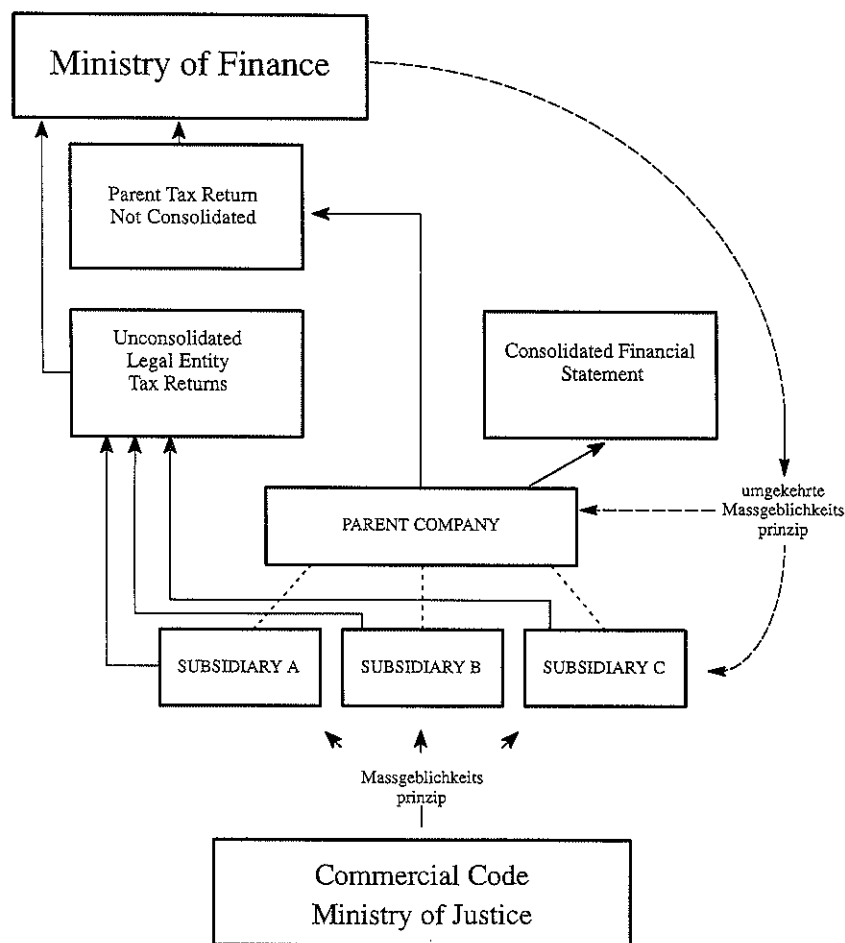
Ministry of Finance

Parent Tax Return
Not Consolidated

Unconsolidated
Legal Entity
Tax Returns

Consolidated Financial
Statement

PARENT COMPANY

umgekehrte
Massgeblichkeits
prinzip

SUBSIDIARY A

SUBSIDIARY B

SUBSIDIARY C

Massgeblichkeits
prinzip

Commercial Code
Ministry of Justice